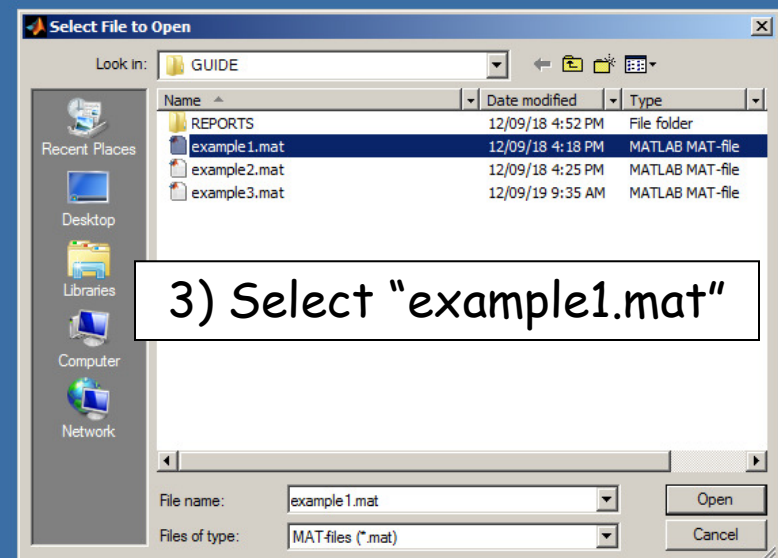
Select File to Open

Look in: GUIDE

| Name | Date modified | Type |
|---|---|---|
| REPORTS | 12/09/18 4:52 PM | File folder |
| example1.mat | 12/09/18 4:18 PM | MATLAB MAT-file |
| example2.mat | 12/09/18 4:25 PM | MATLAB MAT-file |
| example3.mat | 12/09/19 9:35 AM | MATLAB MAT-file |

Recent Places
Desktop
Libraries
Computer
Network

3) Select "example1.mat"

File name: example1.mat
Open
Files of type: MAT-files (*.mat)
Cancel